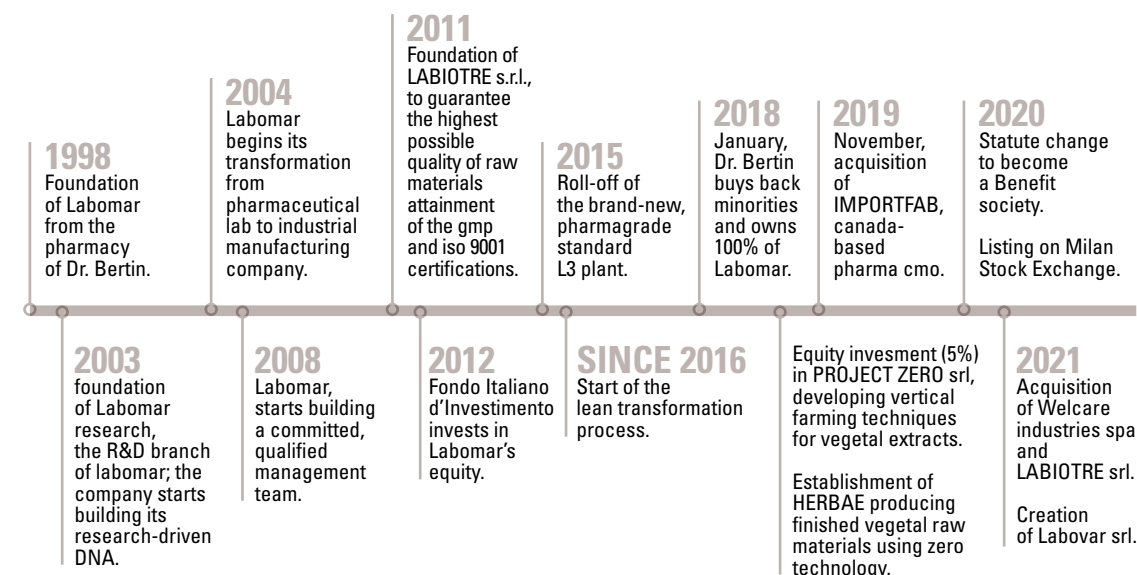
2011
Foundation of LABIOTRE s.r.l., to guarantee the highest possible quality of raw materials attainment of the gmp and iso 9001 certifications.

2004
Labomar begins its transformation from pharmaceutical lab to industrial manufacturing company.

1998
Foundation of Labomar from the pharmacy of Dr. Bertin.

2015
Roll-off of the brand-new, pharmagrade standard L3 plant.

2018
January, Dr. Bertin buys back minorities and owns 100% of Labomar.

2019
November, acquisition of IMPORTFAB, canada-based pharma cmo.

2020
Statute change to become a Benefit society.

Listing on Milan Stock Exchange.

2003
foundation of Labomar research, the R&D branch of labomar; the company starts building its research-driven DNA.

2008
Labomar, starts building a committed, qualified management team.

2012
Fondo Italiano d'Investimento invests in Labomar's equity.

SINCE 2016
Start of the lean transformation process.

Equity invesment (5%) in PROJECT ZERO srl, developing vertical farming techniques for vegetal extracts.

Establishment of HERBAE producing finished vegetal raw materials using zero technology.

2021
Acquisition of Welcare industries spa and LABIOTRE srl.

Creation of Labovar srl.